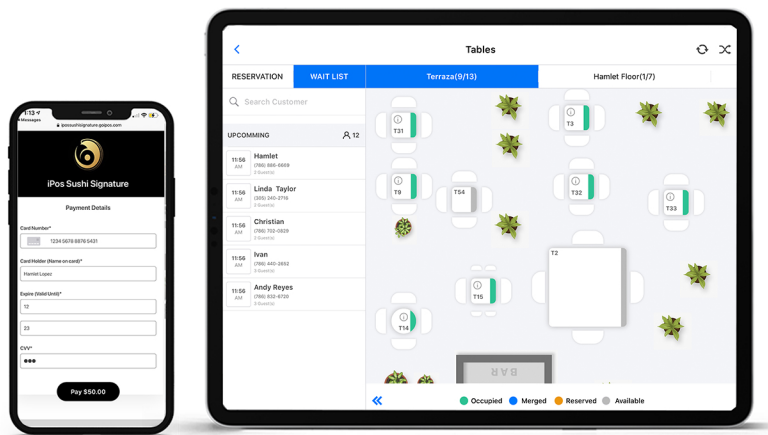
1:13
◂ Messages
iposushisignature.ipospos.com

iPos Sushi Signature

Payment Details

Card Number*
1234 5678 8876 5431

Card Holder (Name on card)*
Hamlet Lopez

Expire (Valid Until)*
12
23

CVV*
●●●

Pay $50.00

Tables

RESERVATION
WAIT LIST
Terraza(9/13)
Hamlet Floor(1/7)

Search Customer

UPCOMMING
12

11:56 AM
Hamlet
(786) 986-6809
2 Guest(s)

11:56 AM
Linda Taylor
(305) 240-2716
2 Guest(s)

11:56 AM
Christian
(786) 752-0829
2 Guest(s)

11:56 AM
Ivan
(786) 440-2692
5 Guest(s)

11:56 AM
Andy Reyes
(786) 832-6720
2 Guest(s)

T31
T3
T9
T54
T32
T33
T2
T15
T14
BAR

Occupied
Merged
Reserved
Available